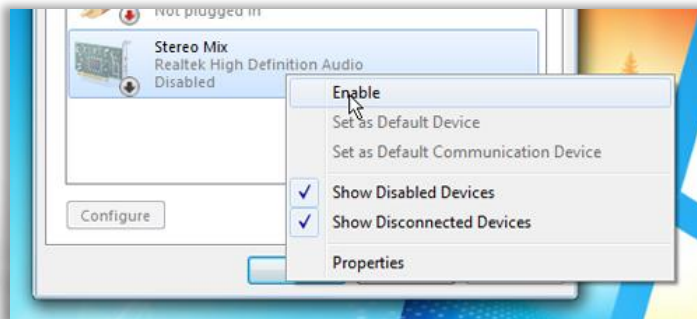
Not plugged in

Stereo Mix
Realtek High Definition Audio
Disabled

Enable
Set as Default Device
Set as Default Communication Device
Show Disabled Devices
Show Disconnected Devices
Properties

Configure